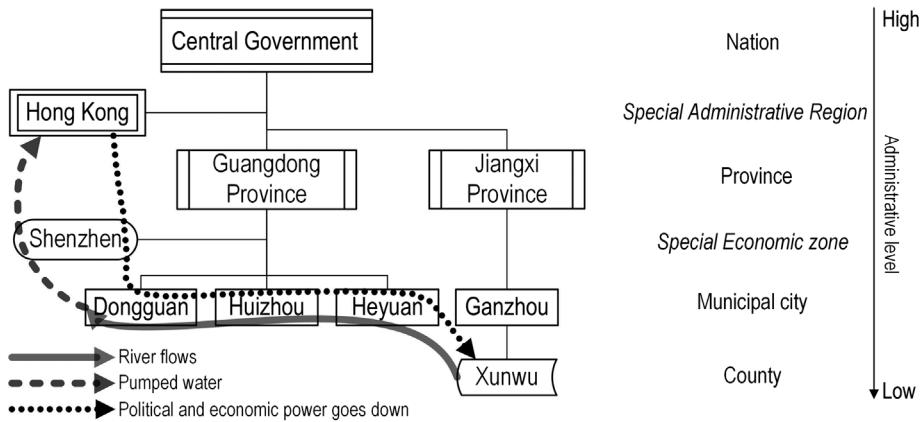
Central Government

Hong Kong

Guangdong Province

Jiangxi Province

Shenzhen

Dongguan

Huizhou

Heyuan

Ganzhou

Xunwu

River flows

Pumped water

Political and economic power goes down

Nation

Special Administrative Region

Province

Special Economic zone

Municipal city

County

High

Administrative level

Low